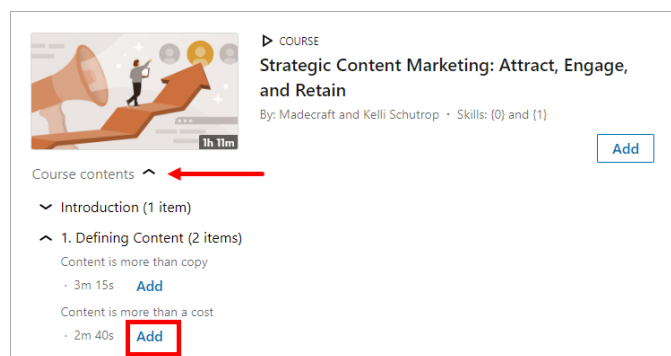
1h 11m

COURSE

Strategic Content Marketing: Attract, Engage, and Retain

By: Madecraft and Kelli Schutrop • Skills: {0} and {1}

Add

Course contents

Introduction (1 item)

1. Defining Content (2 items)

Content is more than copy

· 3m 15s Add

Content is more than a cost

· 2m 40s Add